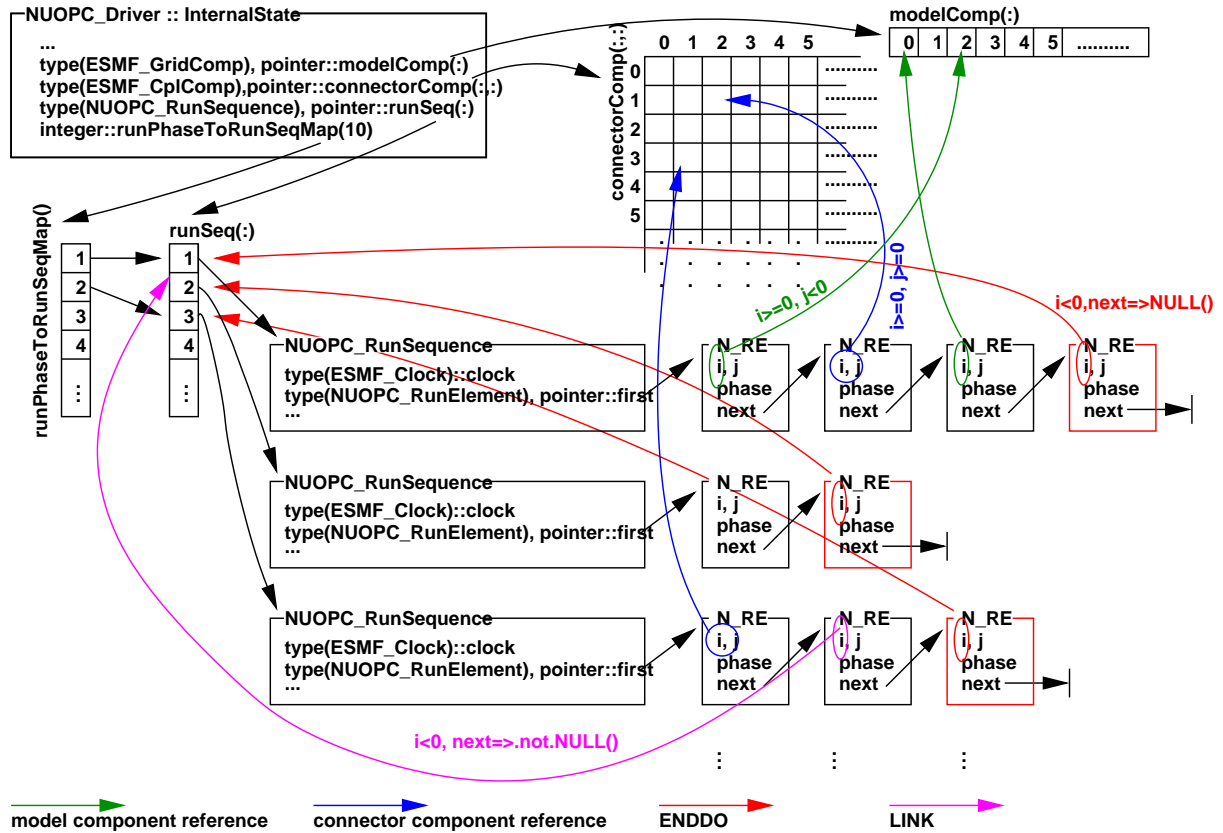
NUOPC_Driver :: InternalState
...
type(ESMF_GridComp), pointer::modelComp(:)
type(ESMF_CplComp),pointer::connectorComp(:,:)
type(NUOPC_RunSequence), pointer::runSeq(:)
integer::runPhaseToRunSeqMap(10)

modelComp(:)

| 0 | 1 | 2 | 3 | 4 | 5 | .......... |
|---|---|---|---|---|---|---|

connectorComp(:,:)

0 1 2 3 4 5

0 1 2 3 4 5

runPhaseToRunSeqMap()

1 2 3 4 ⋮

runSeq(:)

1 2 3 4 ⋮

i>=0, j<0

i>=0, j>=0

i<0,next=>NULL()

NUOPC_RunSequence
type(ESMF_Clock)::clock
type(NUOPC_RunElement), pointer::first
...

N_RE
i, j
phase
next

N_RE
i, j
phase
next

N_RE
i, j
phase
next

N_RE
i, j
phase
next

NUOPC_RunSequence
type(ESMF_Clock)::clock
type(NUOPC_RunElement), pointer::first
...

N_RE
i, j
phase
next

N_RE
i, j
phase
next

NUOPC_RunSequence
type(ESMF_Clock)::clock
type(NUOPC_RunElement), pointer::first
...

N_RE
i, j
phase
next

N_RE
i, j
phase
next

N_RE
i, j
phase
next

i<0, next=>.not.NULL()

⋮ ⋮ ⋮

model component reference

connector component reference

ENDDO

LINK